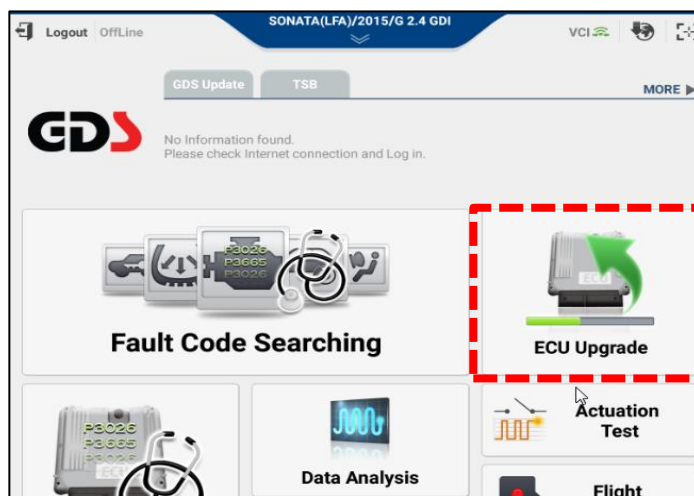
Logout OffLine

SONATA(LFA)/2015/G 2.4 GDI

VCI

GDS Update

TSB

MORE ▶

GDS

No Information found.
Please check Internet connection and Log in.

P3026
P3665
P3026

Fault Code Searching

ECU

ECU Upgrade

P3026
P3665
P3026
ECU

Data Analysis

Actuation Test

Flight